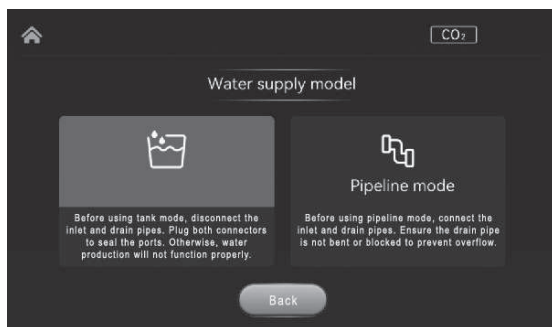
$CO_2$

Water supply model

Before using tank mode, disconnect the inlet and drain pipes. Plug both connectors to seal the ports. Otherwise, water production will not function properly.

Pipeline mode

Before using pipeline mode, connect the inlet and drain pipes. Ensure the drain pipe is not bent or blocked to prevent overflow.

Back